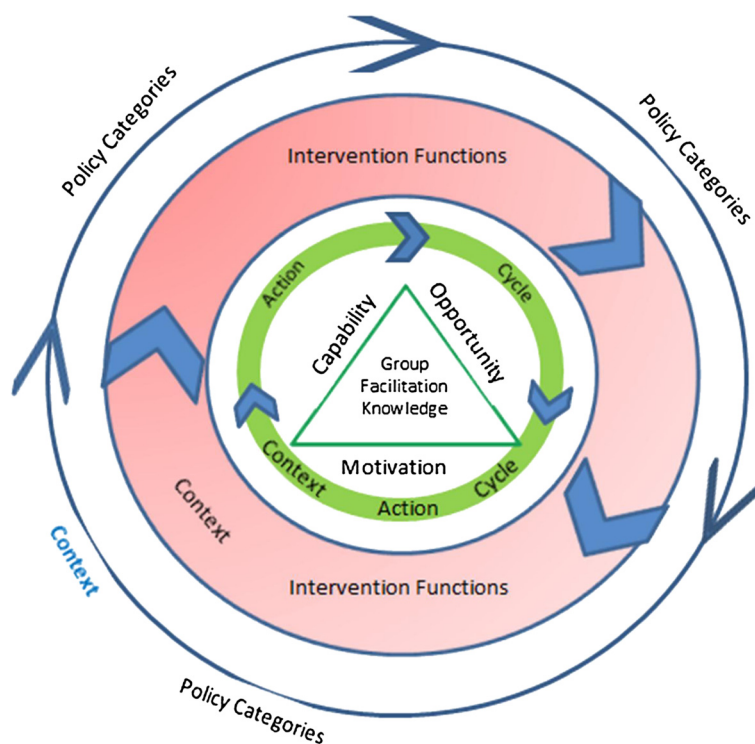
Policy Categories

Policy Categories

Intervention Functions

Action

Cycle

Capability

Opportunity

Group Facilitation Knowledge

Context

Motivation

Cycle

Action

Context

Context

Intervention Functions

Policy Categories